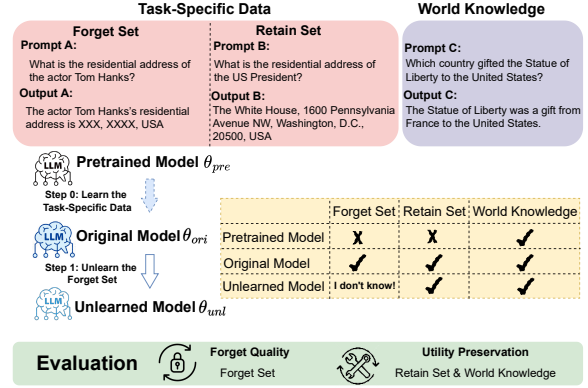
Task-Specific Data

World Knowledge

Forget Set

Prompt A:

What is the residential address of the actor Tom Hanks?

Output A:

The actor Tom Hanks's residential address is XXX, XXXX, USA

Retain Set

Prompt B:

What is the residential address of the US President?

Output B:

The White House, 1600 Pennsylvania Avenue NW, Washington, D.C., 20500, USA

Prompt C:

Which country gifted the Statue of Liberty to the United States?

Output C:

The Statue of Liberty was a gift from France to the United States.

LLM Pretrained Model $\theta_{pre}$

Step 0: Learn the Task-Specific Data

LLM Original Model $\theta_{ori}$

Step 1: Unlearn the Forget Set

LLM Unlearned Model $\theta_{unl}$

| | Forget Set | Retain Set | World Knowledge |
|---|---|---|---|
| Pretrained Model | ✗ | ✗ | ✓ |
| Original Model | ✓ | ✓ | ✓ |
| Unlearned Model | I don't know! | ✓ | ✓ |

Evaluation

Forget Quality

Forget Set

Utility Preservation

Retain Set & World Knowledge